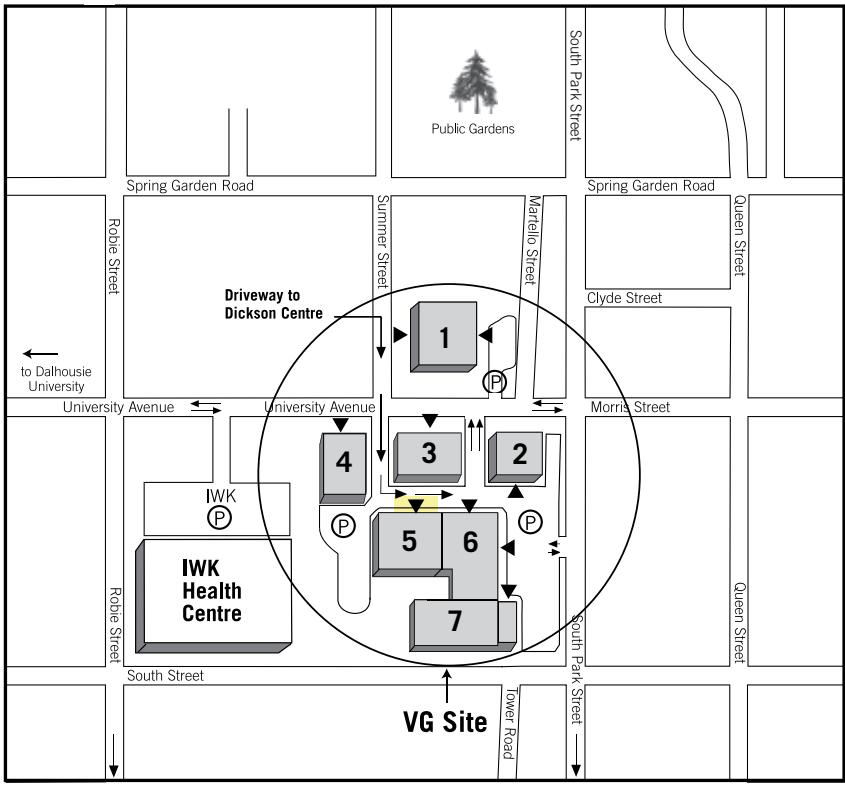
South Park Street

Public Gardens

Spring Garden Road

Spring Garden Road

Robie Street

Summer Street

Martello Street

Queen Street

Clyde Street

Driveway to Dickson Centre

1

to Dalhousie University

P

University Avenue

University Avenue

Morris Street

3

2

4

IWK

P

P

P

5

6

IWK Health Centre

7

Robie Street

Queen Street

South Street

South Park Street

Tower Road

VG Site